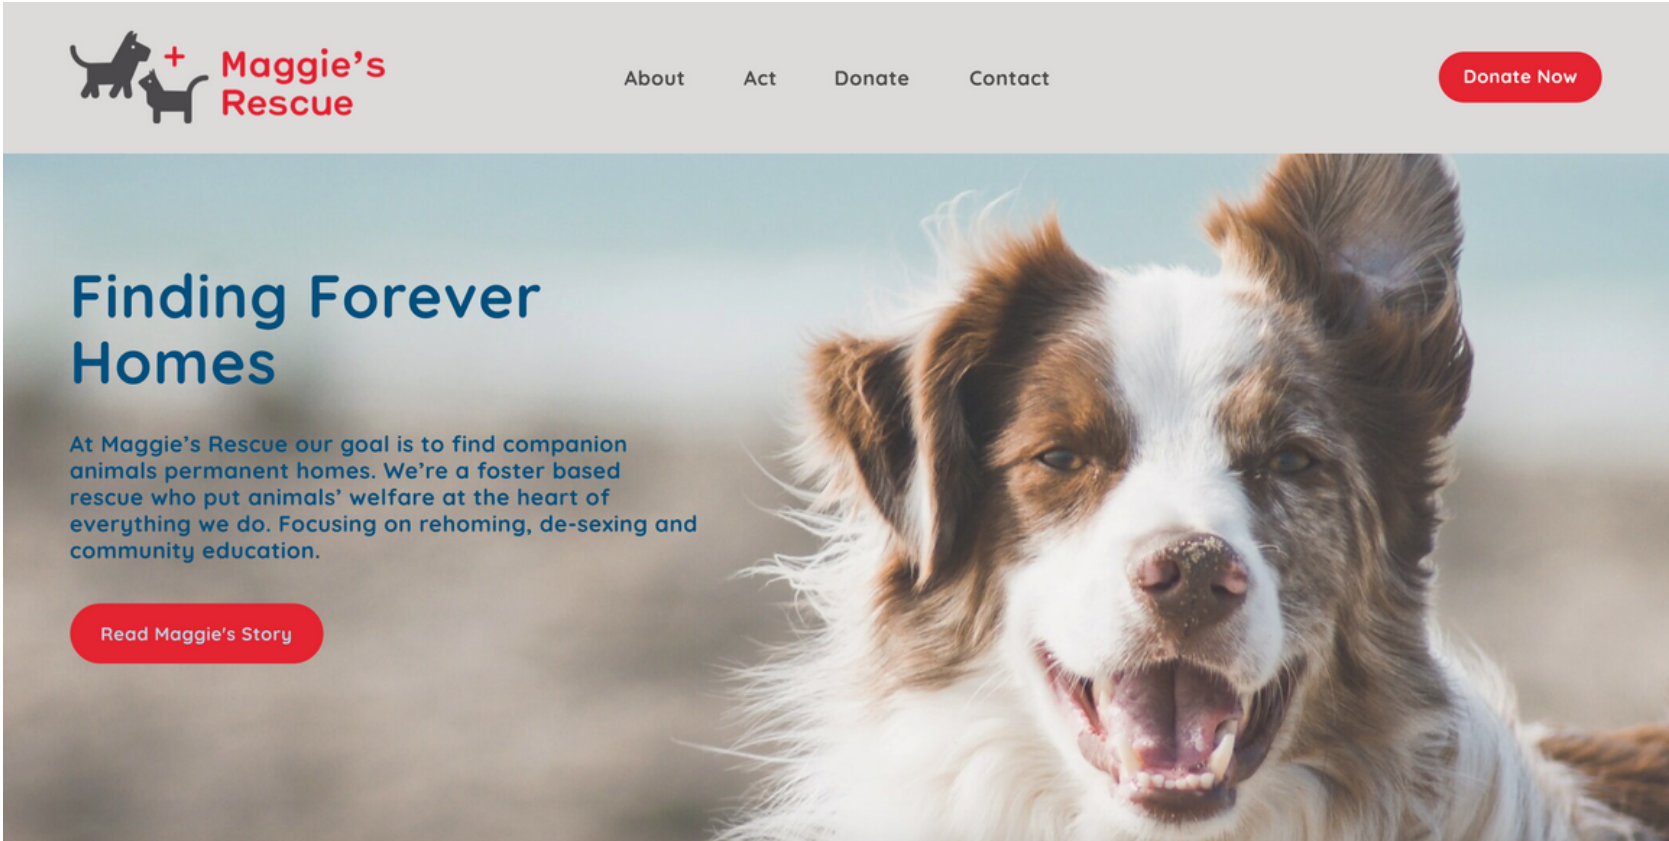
+ Maggie's Rescue

About Act Donate Contact

Donate Now

Finding Forever Homes

At Maggie's Rescue our goal is to find companion animals permanent homes. We're a foster based rescue who put animals' welfare at the heart of everything we do. Focusing on rehoming, de-sexing and community education.

Read Maggie's Story